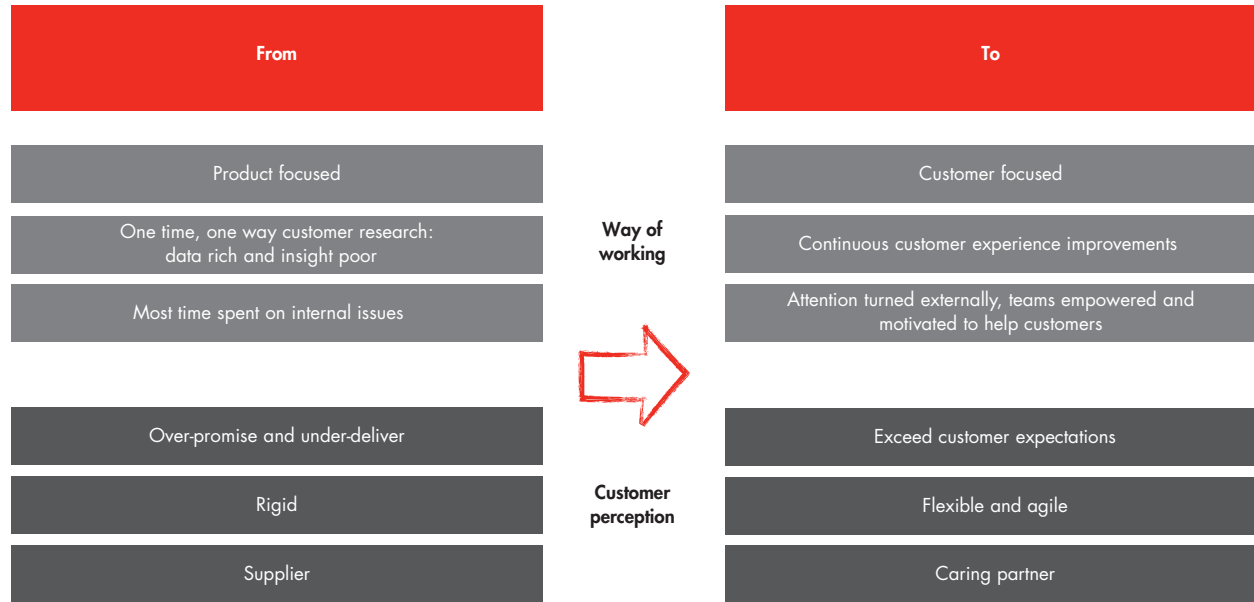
From

To

Product focused

One time, one way customer research: data rich and insight poor

Most time spent on internal issues

Way of working

Customer focused

Continuous customer experience improvements

Attention turned externally, teams empowered and motivated to help customers

Over-promise and under-deliver

Rigid

Supplier

Customer perception

Exceed customer expectations

Flexible and agile

Caring partner